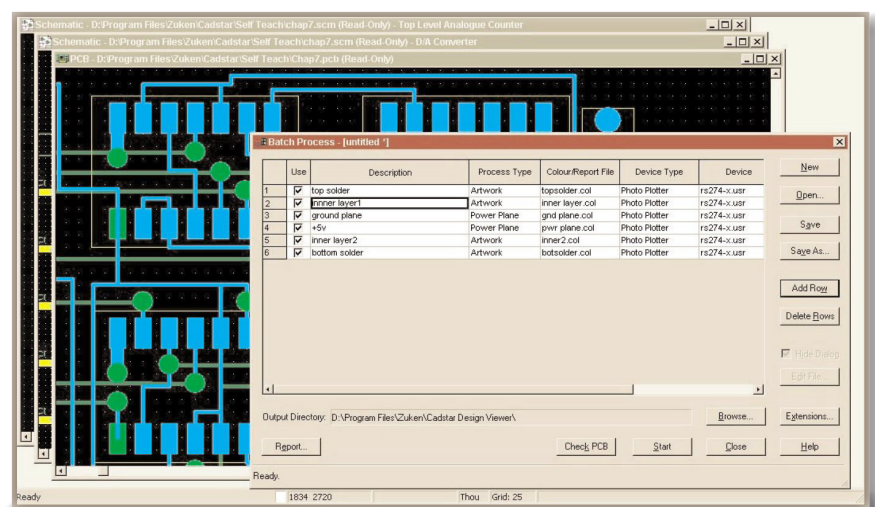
Schematic - D:\Program Files\Zuken\Cadstar\Self Teach\chap7.scm (Read-Only) - Top Level Analogue Counter

Schematic - D:\Program Files\Zuken\Cadstar\Self Teach\chap7.scm (Read-Only) - D/A Converter

PCB - D:\Program Files\Zuken\Cadstar\Self Teach\Chap7.pcb (Read-Only)

Batch Process - [untitled *]

| | Use | Description | Process Type | Colour/Report File | Device Type | Device |
|---|---|---|---|---|---|---|
| 1 | ☑ | top solder | Artwork | topsolder.col | Photo Plotter | rs274-x.usr |
| 2 | ☑ | innner layer1 | Artwork | inner layer.col | Photo Plotter | rs274-x.usr |
| 3 | ☑ | ground plane | Power Plane | gnd plane.col | Photo Plotter | rs274-x.usr |
| 4 | ☑ | +5v | Power Plane | pwr plane.col | Photo Plotter | rs274-x.usr |
| 5 | ☑ | inner layer2 | Artwork | inner2.col | Photo Plotter | rs274-x.usr |
| 6 | ☑ | bottom solder | Artwork | botsolder.col | Photo Plotter | rs274-x.usr |

New
Open...
Save
Save As...
Add Row
Delete Rows
Hide Dialog
Edit File...

Output Directory: D:\Program Files\Zuken\Cadstar Design Viewer\

Browse...
Extensions...
Report...
Check PCB
Start
Close
Help

Ready.

Ready
1834 2720
Thou Grid: 25